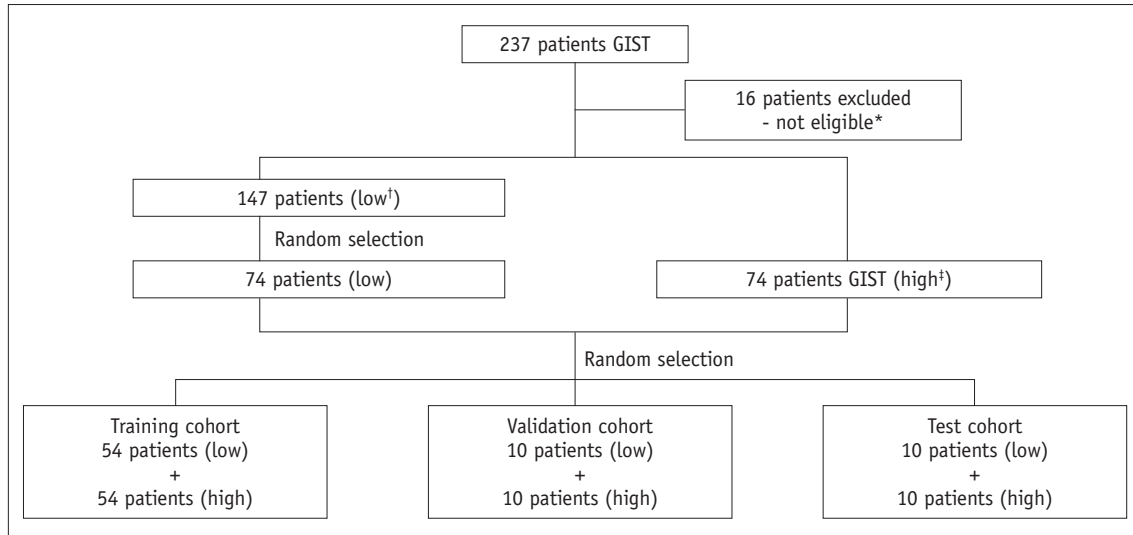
237 patients GIST

16 patients excluded
- not eligible*

147 patients (low$^{\dagger}$)

Random selection

74 patients (low)

74 patients GIST (high$^{\ddagger}$)

Random selection

Training cohort
54 patients (low)
+
54 patients (high)

Validation cohort
10 patients (low)
+
10 patients (high)

Test cohort
10 patients (low)
+
10 patients (high)